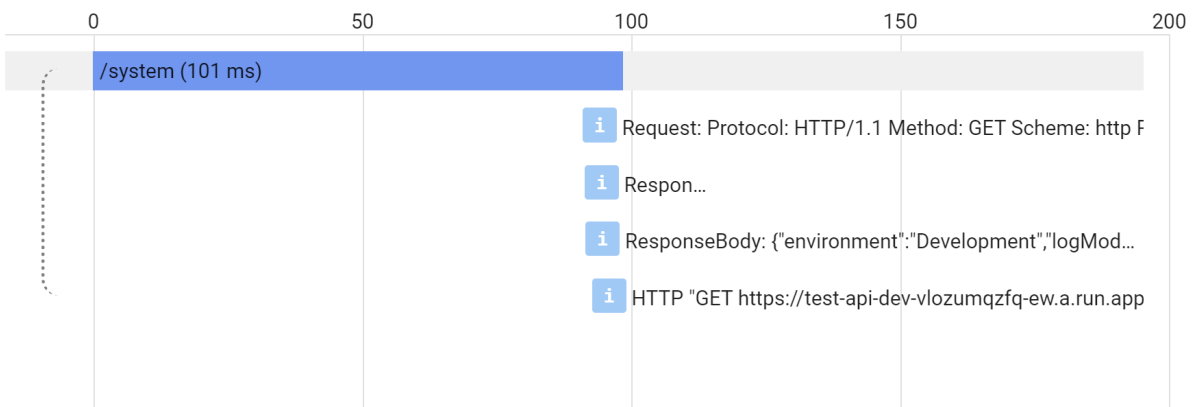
0 50 100 150 200

/system (101 ms)

i Request: Protocol: HTTP/1.1 Method: GET Scheme: http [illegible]

i Respon…

i ResponseBody: {"environment":"Development","logMod…

i HTTP "GET https://test-api-dev-vlozumqzfq-ew.a.run.app